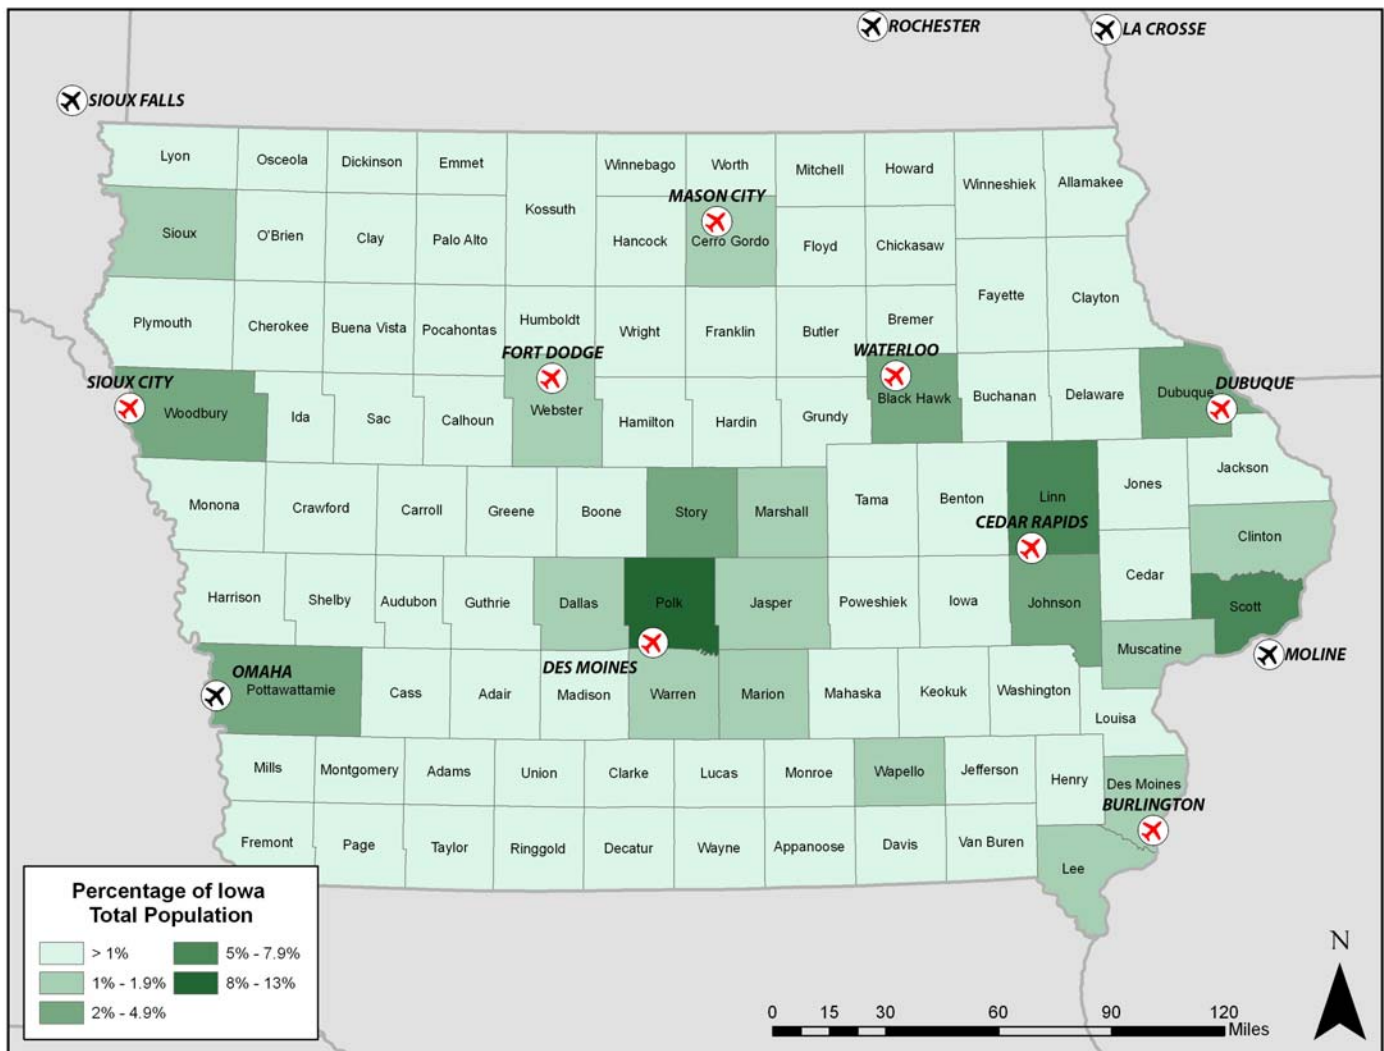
ROCHESTER
LA CROSSE
SIOUX FALLS

Lyon
Osceola
Dickinson
Emmet
Winnebago
Worth
Mitchell
Howard
Winneshiek
Allamakee
Kossuth
MASON CITY
Sioux
O'Brien
Clay
Palo Alto
Hancock
Cerro Gordo
Floyd
Chickasaw
Fayette
Clayton
Plymouth
Cherokee
Buena Vista
Pocahontas
Humboldt
Wright
Franklin
Butler
Bremer
FORT DODGE
WATERLOO
SIOUX CITY
Woodbury
Ida
Sac
Calhoun
Webster
Hamilton
Hardin
Grundy
Black Hawk
Buchanan
Delaware
Dubuque
DUBUQUE
Jackson
Monona
Crawford
Carroll
Greene
Boone
Story
Marshall
Tama
Benton
Linn
Jones
CEDAR RAPIDS
Clinton
Harrison
Shelby
Audubon
Guthrie
Dallas
Polk
Jasper
Poweshiek
Iowa
Johnson
Cedar
Scott
Muscatine
MOLINE
OMAHA
Pottawattamie
Cass
Adair
DES MOINES
Madison
Warren
Marion
Mahaska
Keokuk
Washington
Louisa
Mills
Montgomery
Adams
Union
Clarke
Lucas
Monroe
Wapello
Jefferson
Henry
Des Moines
BURLINGTON
Fremont
Page
Taylor
Ringgold
Decatur
Wayne
Appanoose
Davis
Van Buren
Lee

Percentage of Iowa Total Population
> 1%
1% - 1.9%
2% - 4.9%
5% - 7.9%
8% - 13%

N
0 15 30 60 90 120 Miles